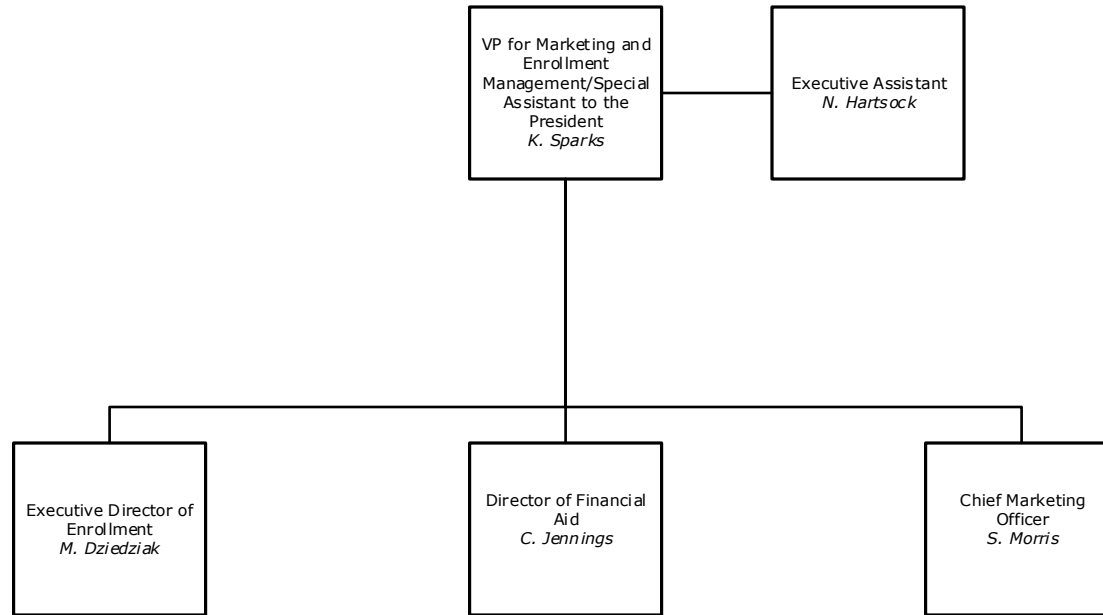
VP for Marketing and Enrollment Management/Special Assistant to the President
*K. Sparks*

Executive Assistant
*N. Hartsock*

Executive Director of Enrollment
*M. Dziedziak*

Director of Financial Aid
*C. Jennings*

Chief Marketing Officer
*S. Morris*